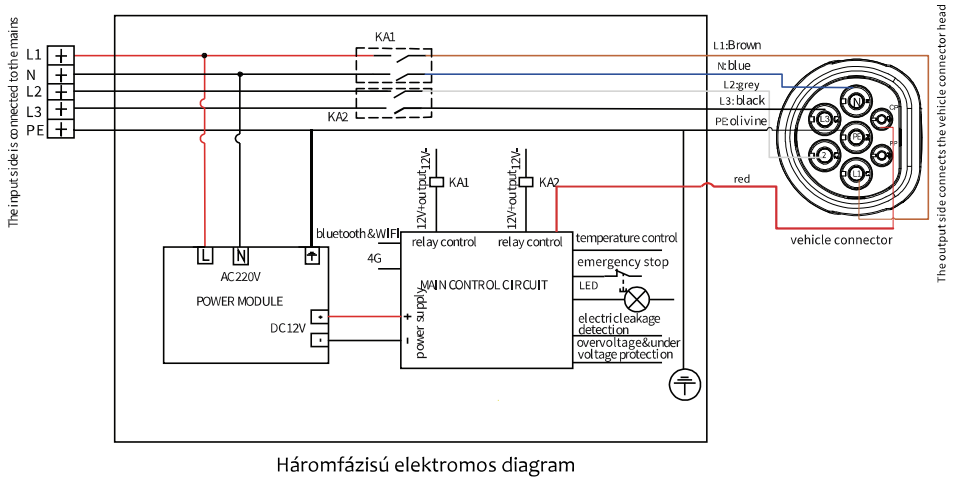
The input side is connected to the mains

L1
N
L2
L3
PE

KA1
KA2

L1:Brown
N:blue
L2:grey
L3:black
PE:olivine

red

N
L3
PE
CP
L2
PP
L1

vehicle connector

The output side connects the vehicle connector head

12V-
12V+output
KA1
12V-
12V+output
KA2

bluetooth&WIFI
4G
relay control
relay control
temperature control
emergency stop
LED
electricleakage detection
overvoltage&under voltage protection

MAIN CONTROL CIRCUIT
power supply
+
-

L
N
AC220V
POWER MODULE
DC12V
+
-

Háromfázisú elektromos diagram